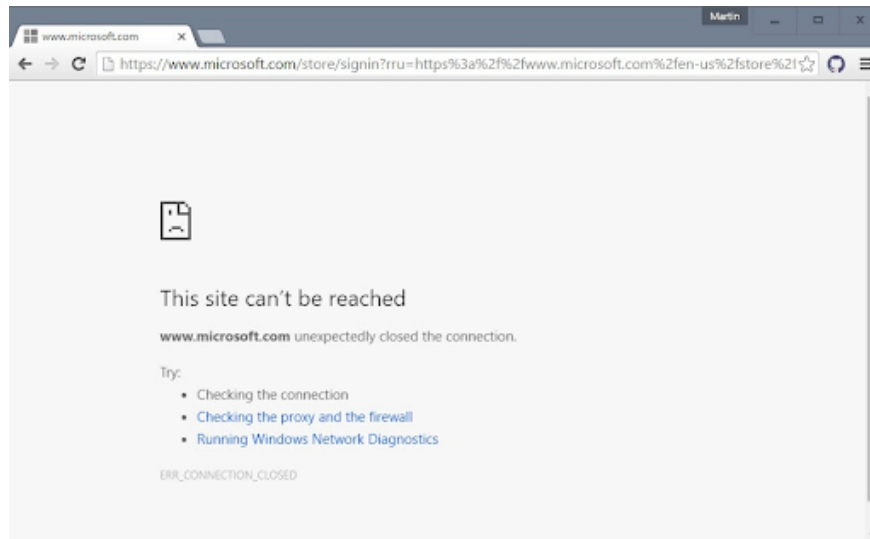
www.microsoft.com ×

Martin

https://www.microsoft.com/store/signin?rru=https%3a%2f%2fwww.microsoft.com%2fen-us%2fstore%21

This site can't be reached

**www.microsoft.com** unexpectedly closed the connection.

Try:

- Checking the connection
- Checking the proxy and the firewall
- Running Windows Network Diagnostics

ERR_CONNECTION_CLOSED